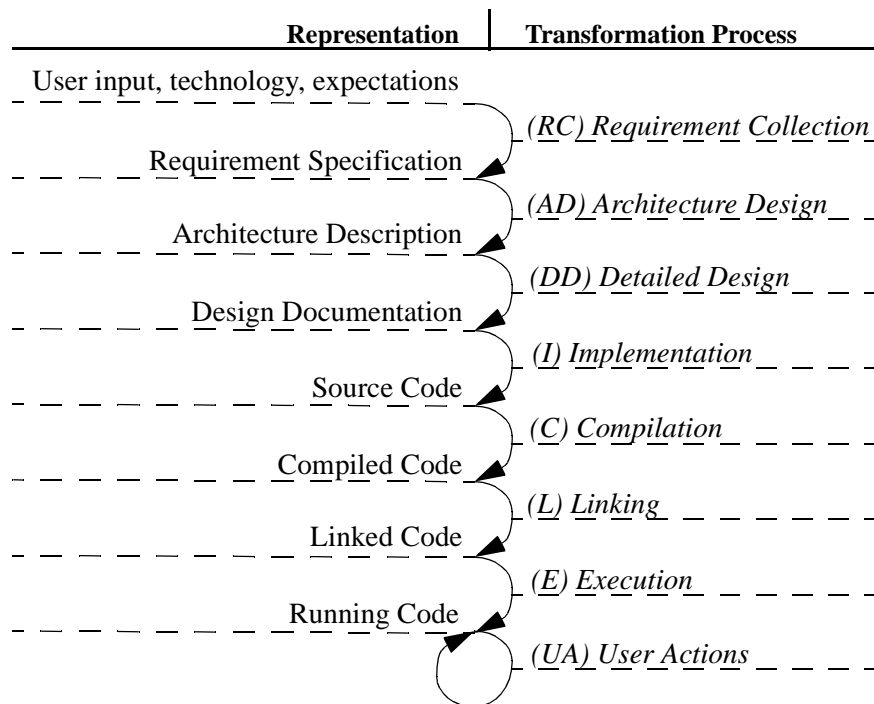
| Representation | Transformation Process |
|---|---|
| User input, technology, expectations | |
| | (RC) Requirement Collection |
| Requirement Specification | |
| | (AD) Architecture Design |
| Architecture Description | |
| | (DD) Detailed Design |
| Design Documentation | |
| | (I) Implementation |
| Source Code | |
| | (C) Compilation |
| Compiled Code | |
| | (L) Linking |
| Linked Code | |
| | (E) Execution |
| Running Code | |
| | (UA) User Actions |